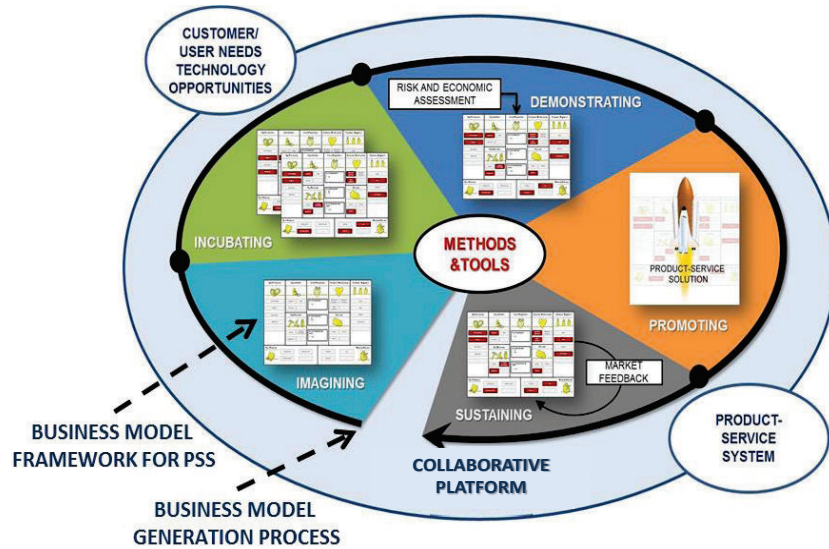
CUSTOMER/ USER NEEDS TECHNOLOGY OPPORTUNITIES

RISK AND ECONOMIC ASSESSMENT

DEMONSTRATING

INCUBATING

METHODS &TOOLS

PRODUCT-SERVICE SOLUTION

PROMOTING

IMAGINING

MARKET FEEDBACK

SUSTAINING

BUSINESS MODEL FRAMEWORK FOR PSS

COLLABORATIVE PLATFORM

PRODUCT-SERVICE SYSTEM

BUSINESS MODEL GENERATION PROCESS